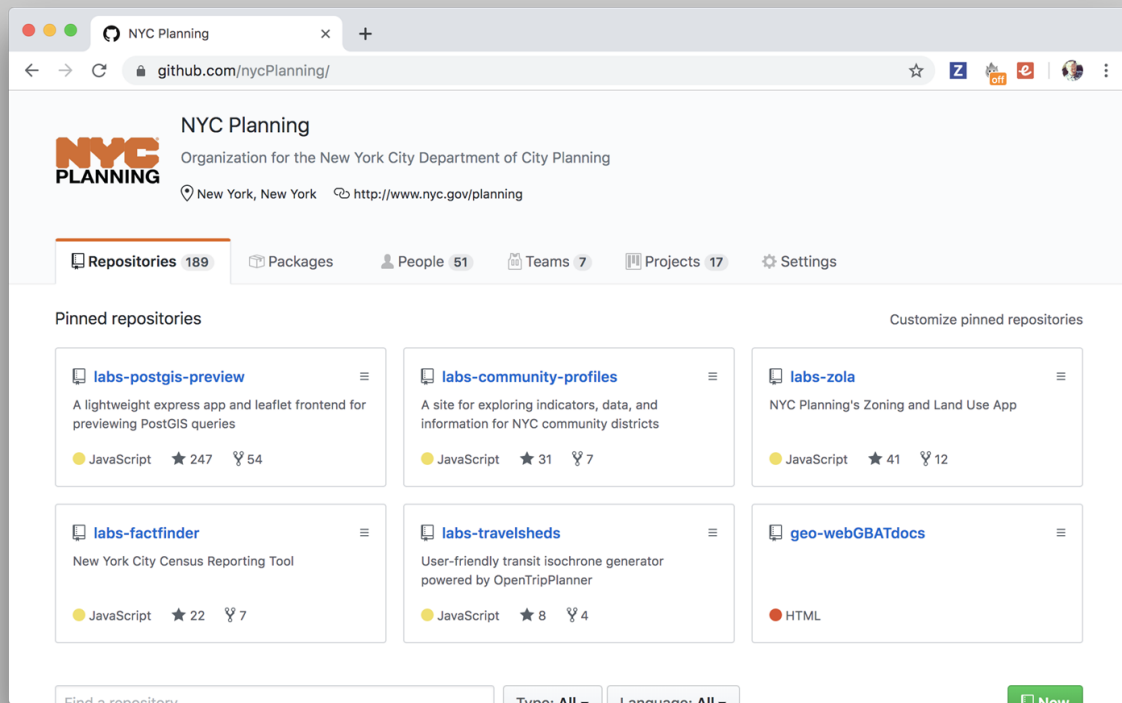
NYC Planning ×
+
github.com/nycPlanning/

off

NYC PLANNING

NYC Planning
Organization for the New York City Department of City Planning
New York, New York http://www.nyc.gov/planning

Repositories 189 Packages People 51 Teams 7 Projects 17 Settings

Pinned repositories
Customize pinned repositories

labs-postgis-preview
A lightweight express app and leaflet frontend for previewing PostGIS queries
JavaScript 247 54

labs-community-profiles
A site for exploring indicators, data, and information for NYC community districts
JavaScript 31 7

labs-zola
NYC Planning's Zoning and Land Use App
JavaScript 41 12

labs-factfinder
New York City Census Reporting Tool
JavaScript 22 7

labs-travelsheds
User-friendly transit isochrone generator powered by OpenTripPlanner
JavaScript 8 4

geo-webGBATdocs
HTML

Find a repository... Type: All Language: All New